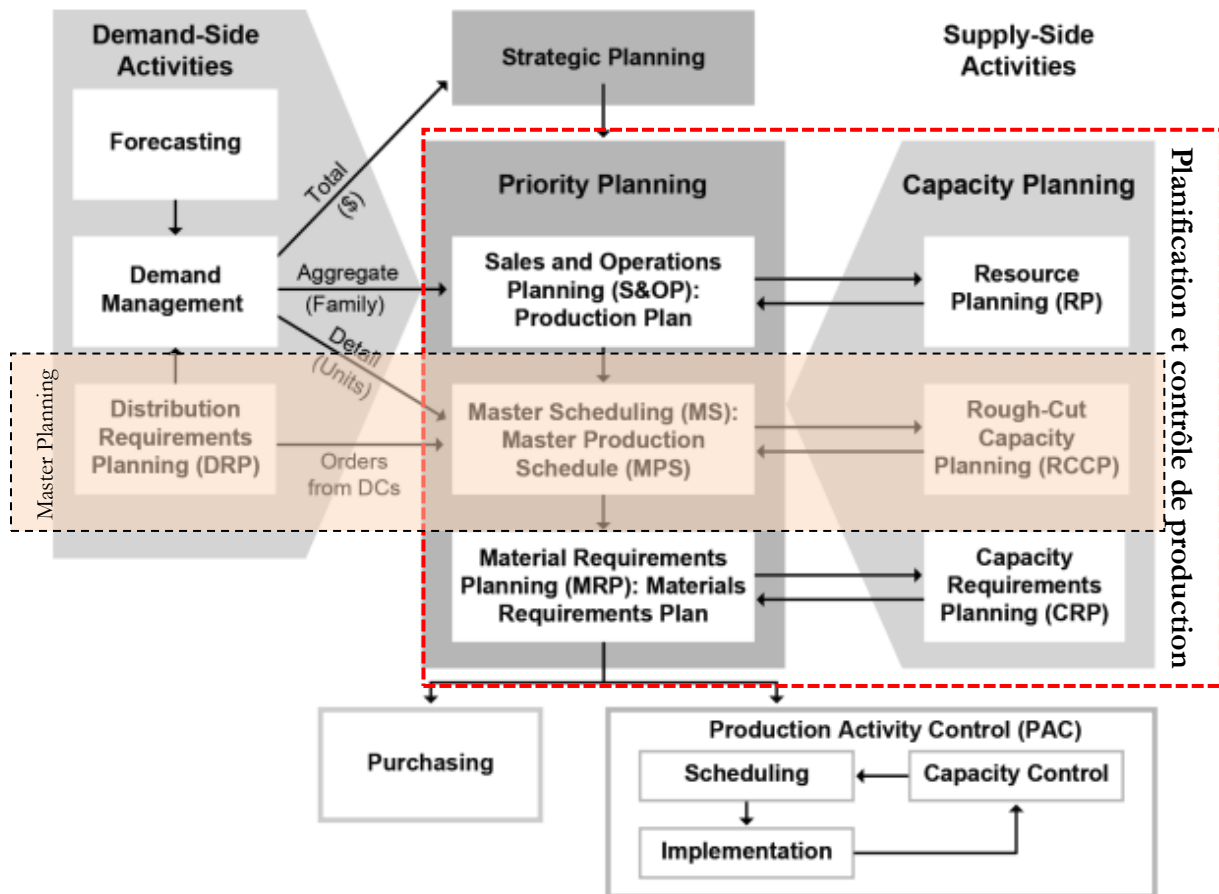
Demand-Side Activities

Strategic Planning

Supply-Side Activities

Forecasting

Total ($)

Priority Planning

Capacity Planning

Planification et contrôle de production

Demand Management

Aggregate (Family)

Sales and Operations Planning (S&OP): Production Plan

Resource Planning (RP)

Detail (Units)

Master Planning

Distribution Requirements Planning (DRP)

Orders from DCs

Master Scheduling (MS): Master Production Schedule (MPS)

Rough-Cut Capacity Planning (RCCP)

Material Requirements Planning (MRP): Materials Requirements Plan

Capacity Requirements Planning (CRP)

Purchasing

Production Activity Control (PAC)

Scheduling

Capacity Control

Implementation